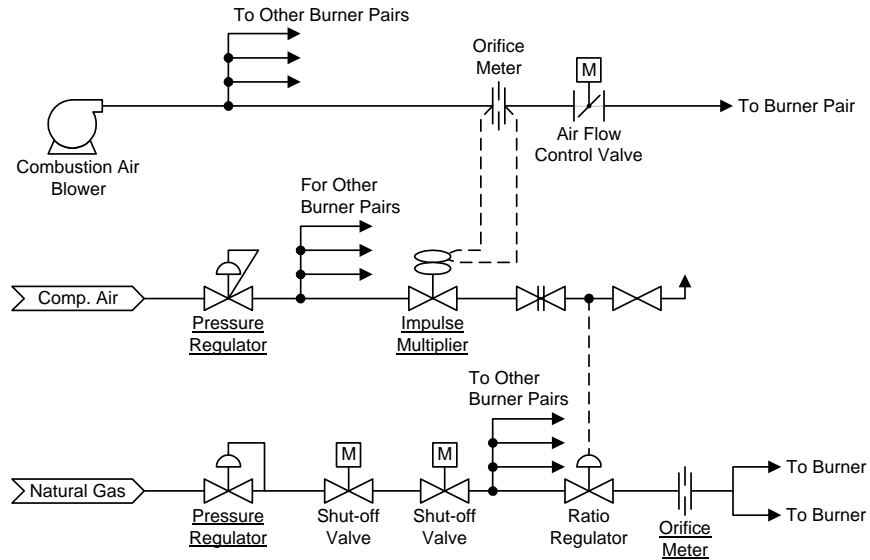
To Other Burner Pairs

Orifice Meter

M

To Burner Pair

Combustion Air Blower

Air Flow Control Valve

For Other Burner Pairs

Comp. Air

Pressure Regulator

Impulse Multiplier

To Other Burner Pairs

M

M

Natural Gas

Pressure Regulator

Shut-off Valve

Shut-off Valve

Ratio Regulator

Orifice Meter

To Burner

To Burner